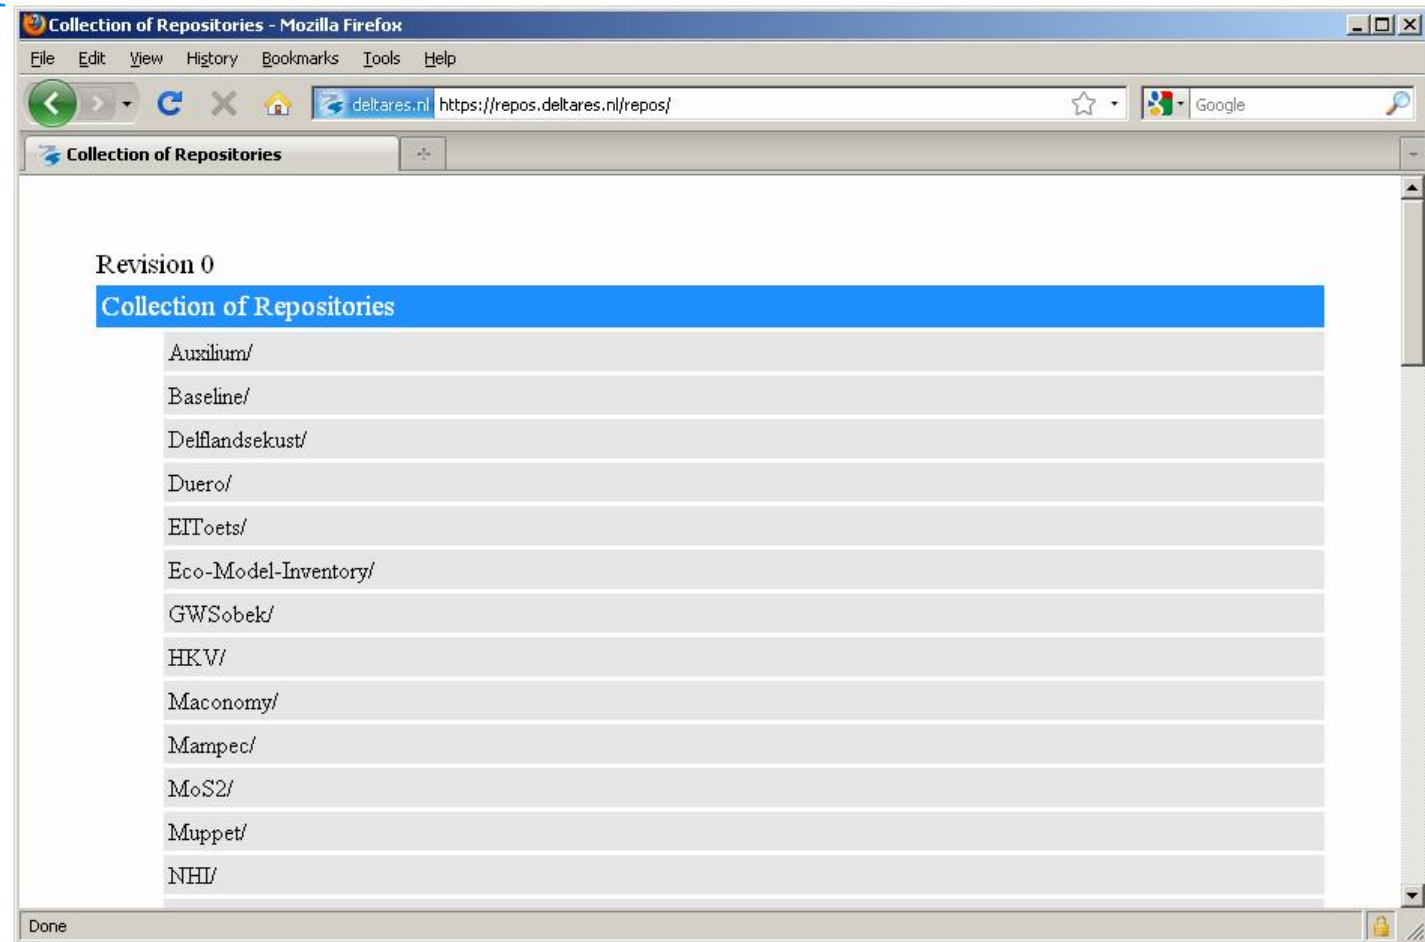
Collection of Repositories - Mozilla Firefox

File Edit View History Bookmarks Tools Help

deltares.nl https://repos.deltares.nl/repos/

Google

Collection of Repositories

Revision 0

Collection of Repositories

Auxilium/

Baseline/

Delflandsekust/

Duero/

EIToets/

Eco-Model-Inventory/

GWSobek/

HKV/

Maconomy/

Mampec/

MoS2/

Muppet/

NHI/

Done